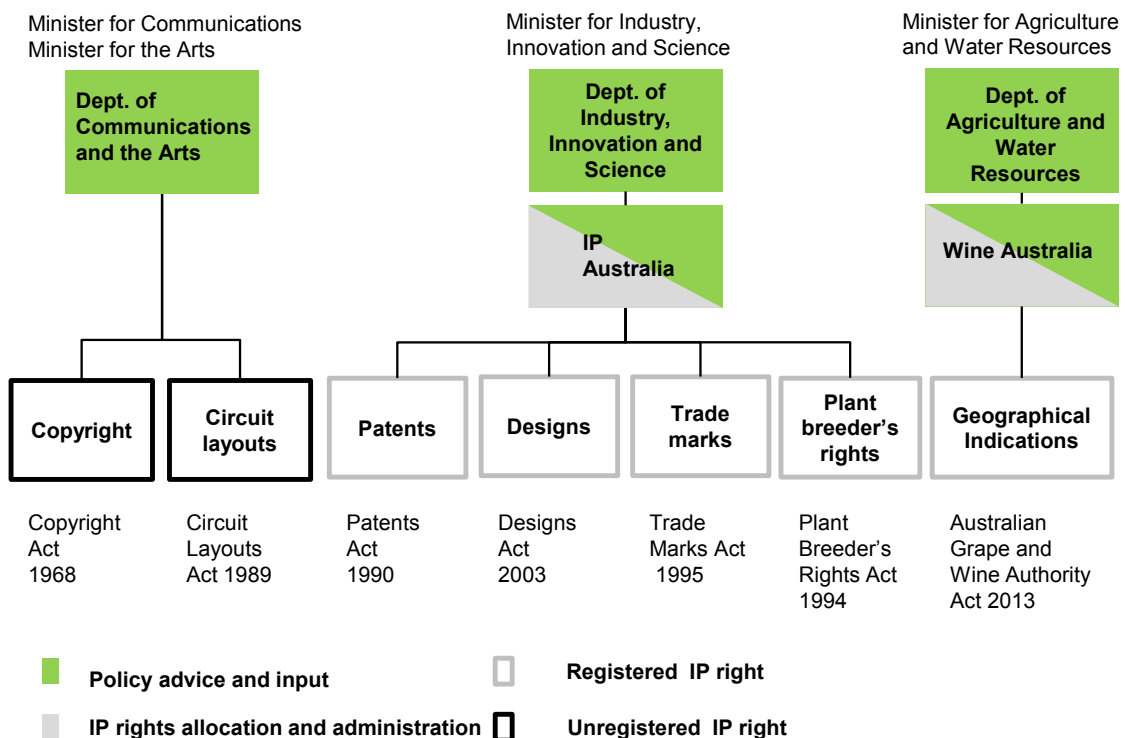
Minister for Communications
Minister for the Arts

Dept. of Communications and the Arts

Minister for Industry, Innovation and Science

Dept. of Industry, Innovation and Science

IP Australia

Minister for Agriculture and Water Resources

Dept. of Agriculture and Water Resources

Wine Australia

Copyright

Circuit layouts

Patents

Designs

Trade marks

Plant breeder's rights

Geographical Indications

Copyright Act 1968

Circuit Layouts Act 1989

Patents Act 1990

Designs Act 2003

Trade Marks Act 1995

Plant Breeder's Rights Act 1994

Australian Grape and Wine Authority Act 2013

Policy advice and input

IP rights allocation and administration

Registered IP right

Unregistered IP right